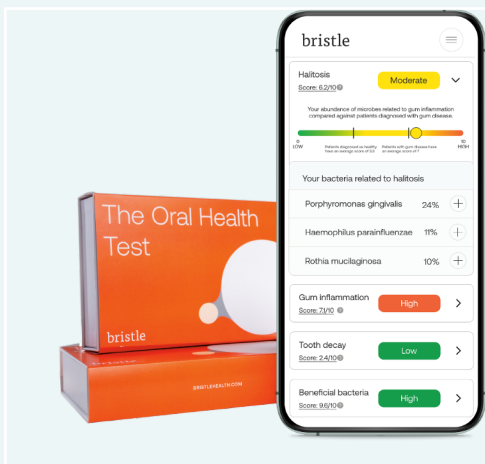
The Oral Health Test

bristle

BRISTLEHEALTH.COM

bristle

Halitosis
Score: 6.2/10

Moderate

Your abundance of microbes related to gum inflammation compared against patients diagnosed with gum disease.

0
LOW

Patients diagnosed as healthy have an average score of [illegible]

Patients with gum disease have an average score of 7

10
HIGH

Your bacteria related to halitosis

Porphyromonas gingivalis 24%

Haemophilus parainfluenzae 11%

Rothia mucilaginosa 10%

Gum inflammation
Score: 7.1/10
High

Tooth decay
Score: 2.4/10
Low

Beneficial bacteria
Score: 9.6/10
High